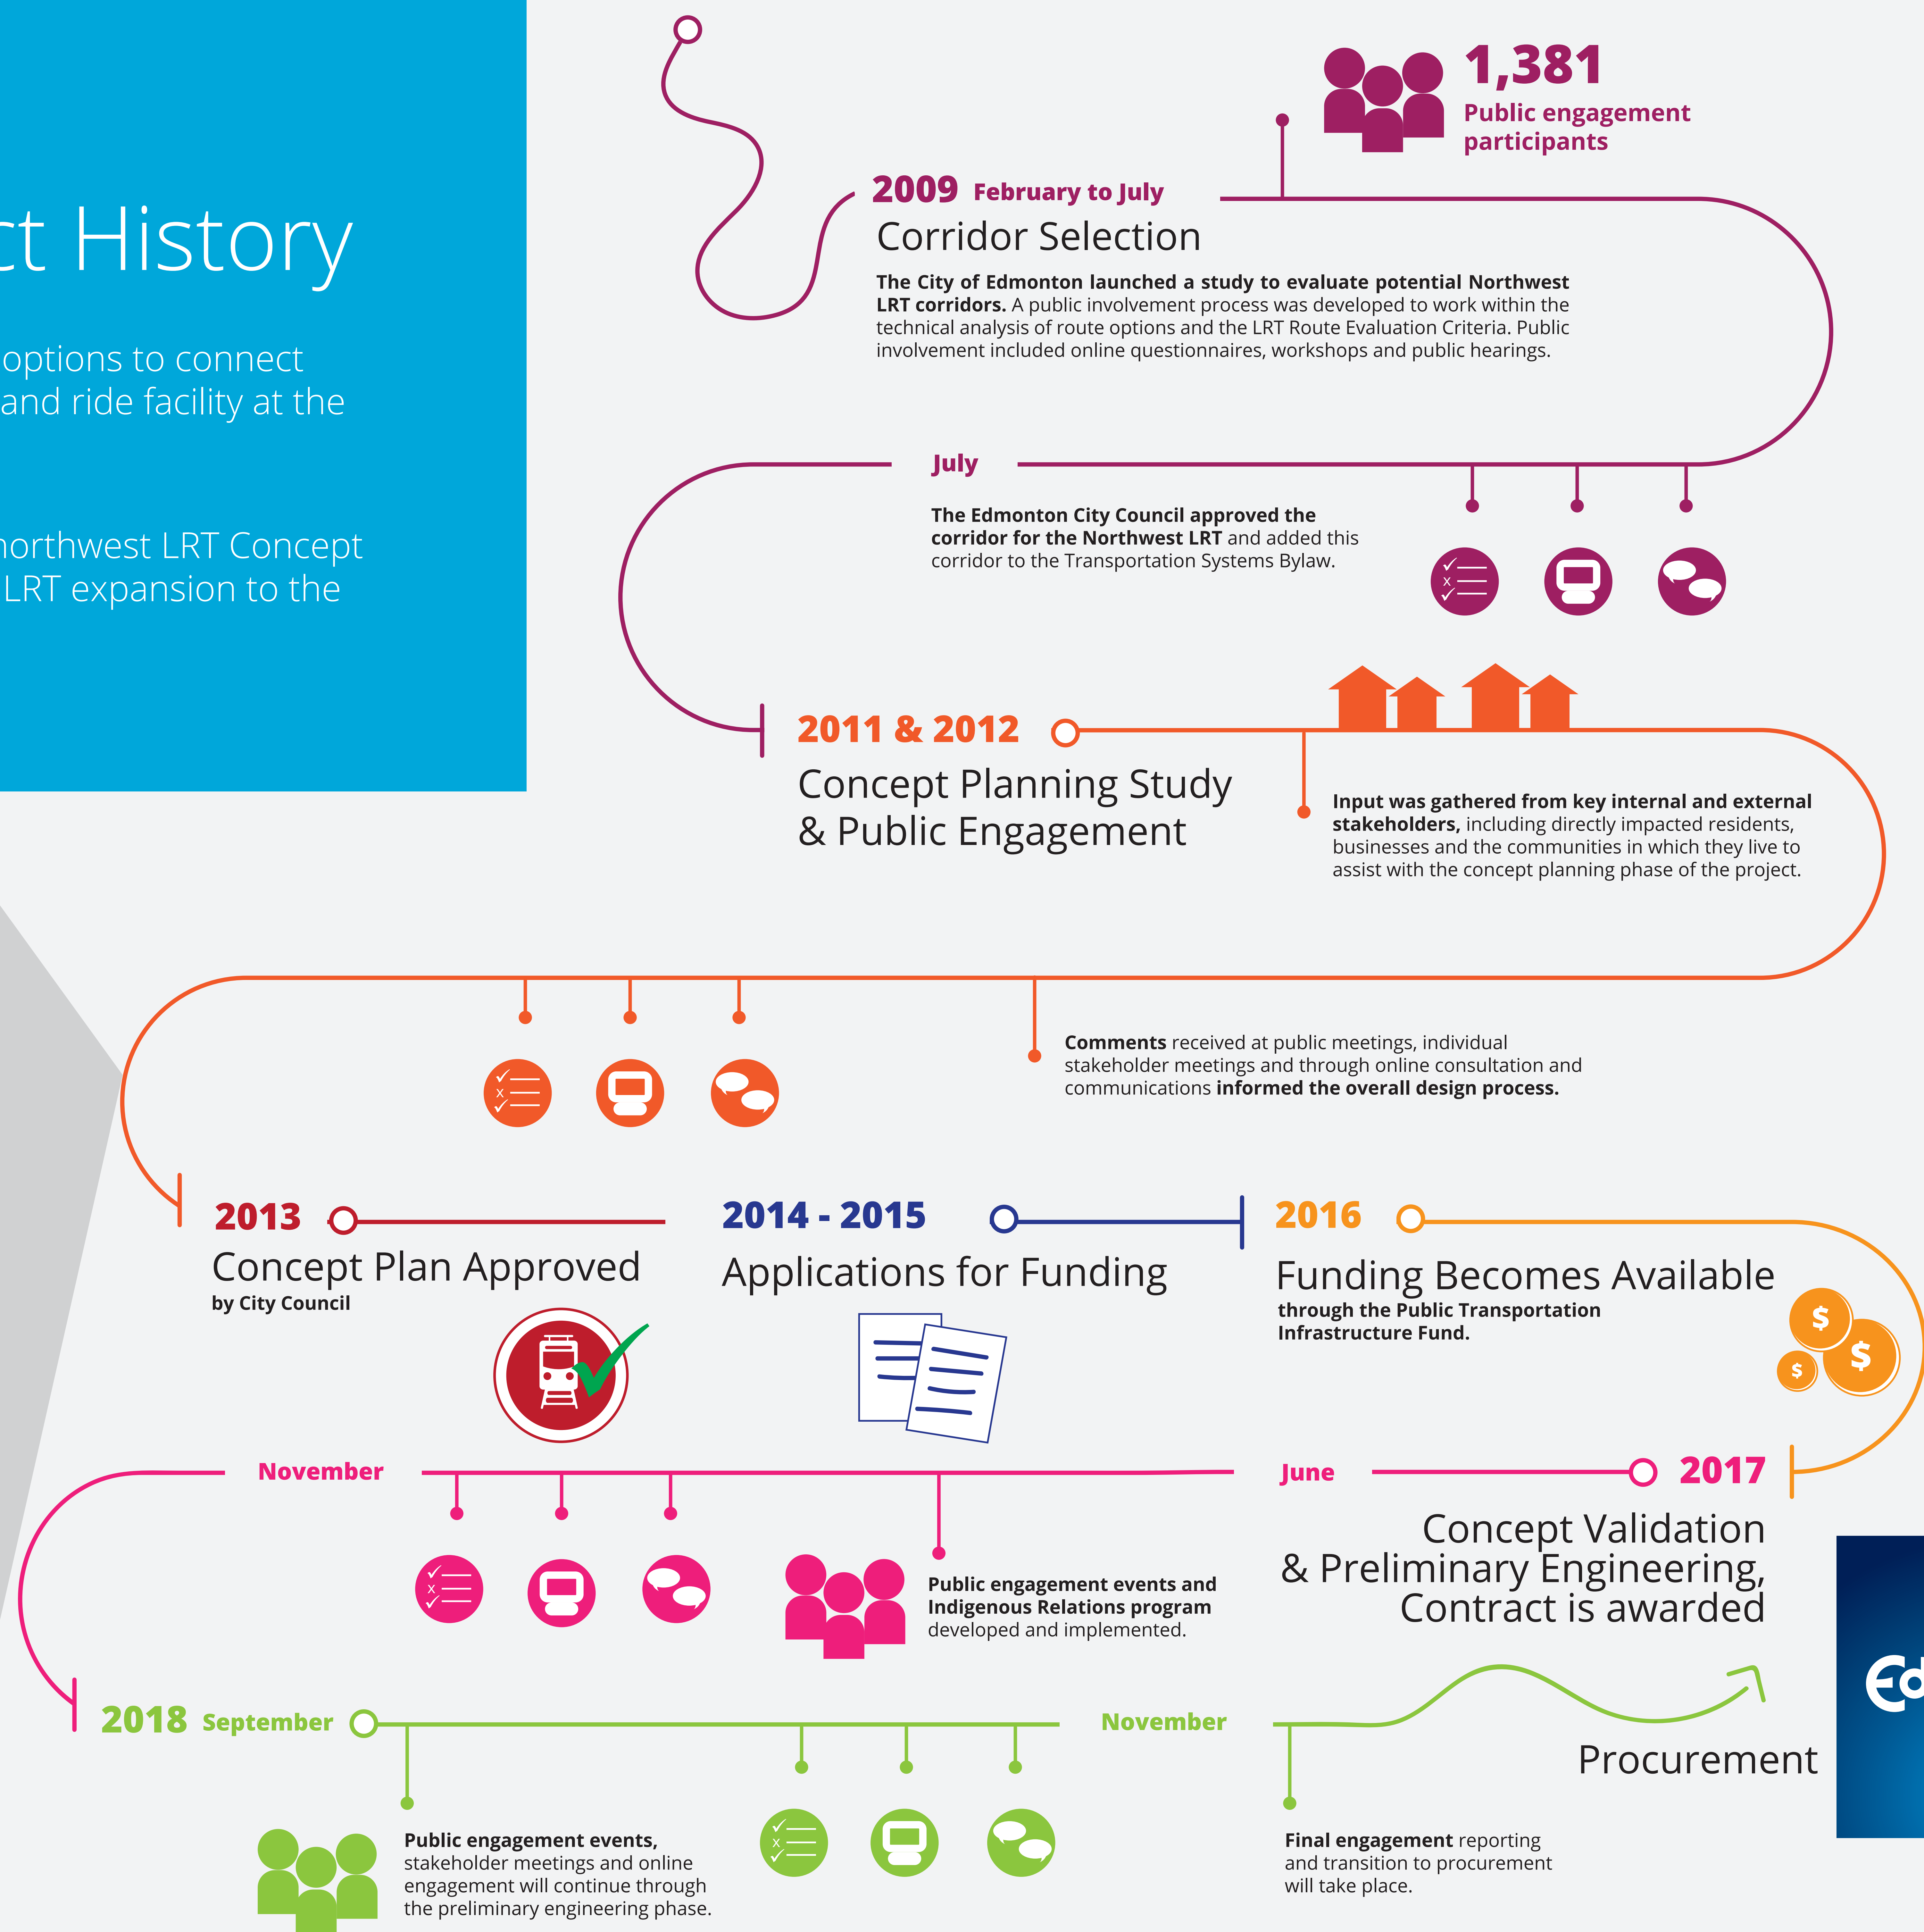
ct History

options to connect
and ride facility at the

northwest LRT Concept
LRT expansion to the

1,381
Public engagement participants

2009 February to July
Corridor Selection
The City of Edmonton launched a study to evaluate potential Northwest LRT corridors. A public involvement process was developed to work within the technical analysis of route options and the LRT Route Evaluation Criteria. Public involvement included online questionnaires, workshops and public hearings.

July
The Edmonton City Council approved the corridor for the Northwest LRT and added this corridor to the Transportation Systems Bylaw.

2011 & 2012
Concept Planning Study & Public Engagement
Input was gathered from key internal and external stakeholders, including directly impacted residents, businesses and the communities in which they live to assist with the concept planning phase of the project.

Comments received at public meetings, individual stakeholder meetings and through online consultation and communications informed the overall design process.

2013
Concept Plan Approved
by City Council

2014 - 2015
Applications for Funding

2016
Funding Becomes Available
through the Public Transportation Infrastructure Fund.

$
$
$

November

June
2017
Concept Validation & Preliminary Engineering, Contract is awarded

Public engagement events and Indigenous Relations program developed and implemented.

2018 September

November

Procurement

Public engagement events, stakeholder meetings and online engagement will continue through the preliminary engineering phase.

Final engagement reporting and transition to procurement will take place.

Ed